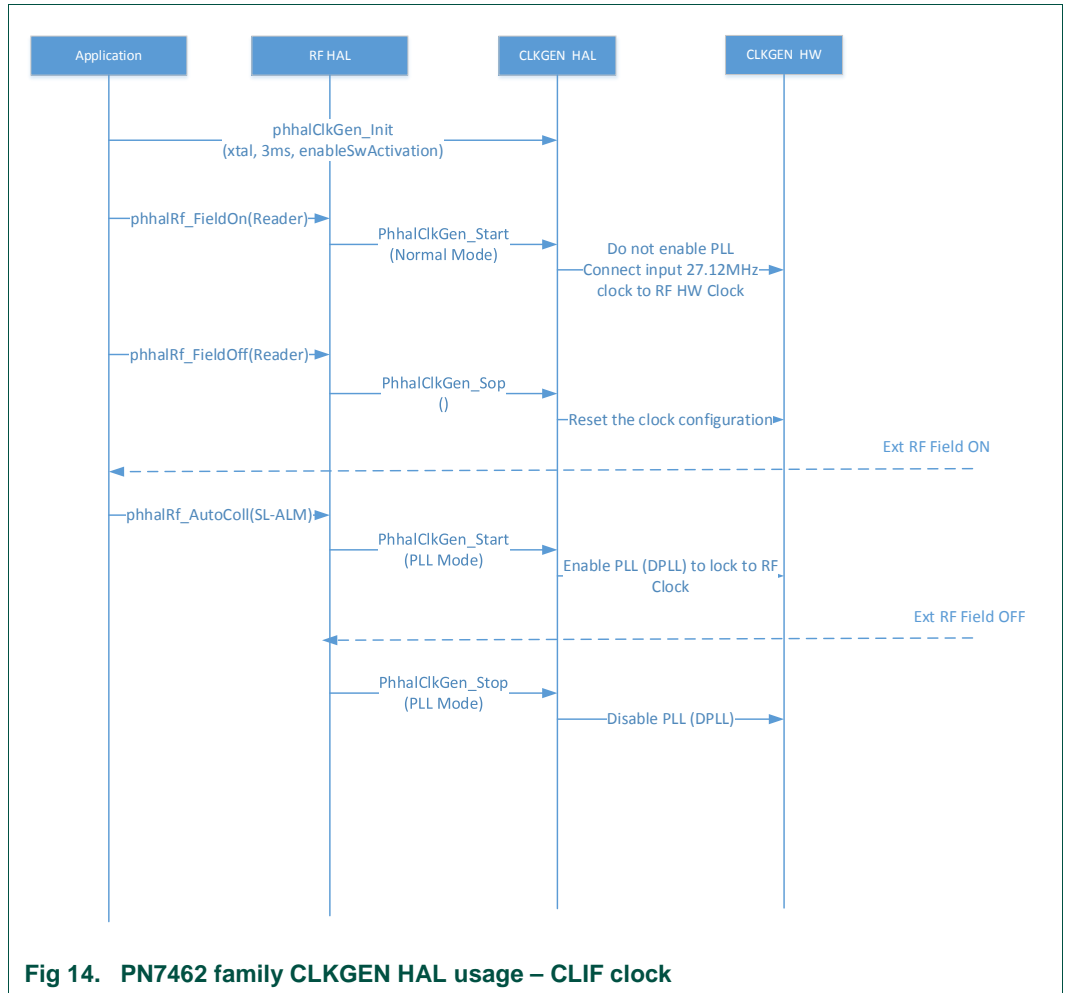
Application

RF HAL

CLKGEN HAL

CLKGEN HW

phhalClkGen_Init
(xtal, 3ms, enableSwActivation)

phhalRf_FieldOn(Reader)

PhhalClkGen_Start
(Normal Mode)

Do not enable PLL
Connect input 27.12MHz
clock to RF HW Clock

phhalRf_FieldOff(Reader)

PhhalClkGen_Sop
()

Reset the clock configuration

Ext RF Field ON

phhalRf_AutoColl(SL-ALM)

PhhalClkGen_Start
(PLL Mode)

Enable PLL (DPLL) to lock to RF
Clock

Ext RF Field OFF

PhhalClkGen_Stop
(PLL Mode)

Disable PLL (DPLL)

Fig 14. PN7462 family CLKGEN HAL usage – CLIF clock